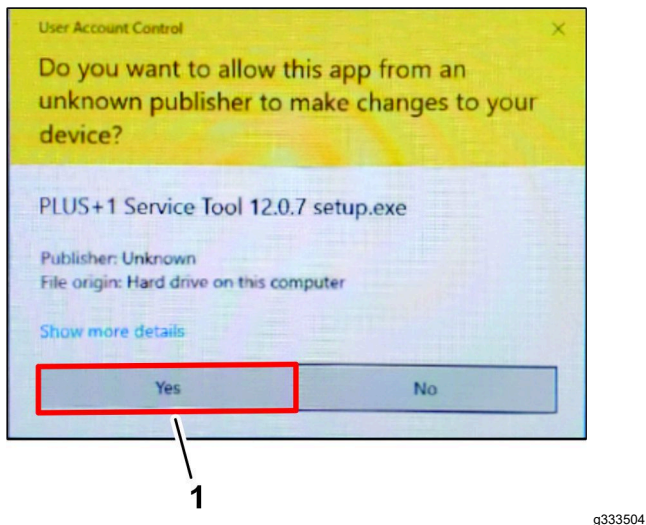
User Account Control

×

Do you want to allow this app from an unknown publisher to make changes to your device?

PLUS+1 Service Tool 12.0.7 setup.exe

Publisher: Unknown
File origin: Hard drive on this computer

Show more details

Yes

No

1

g333504